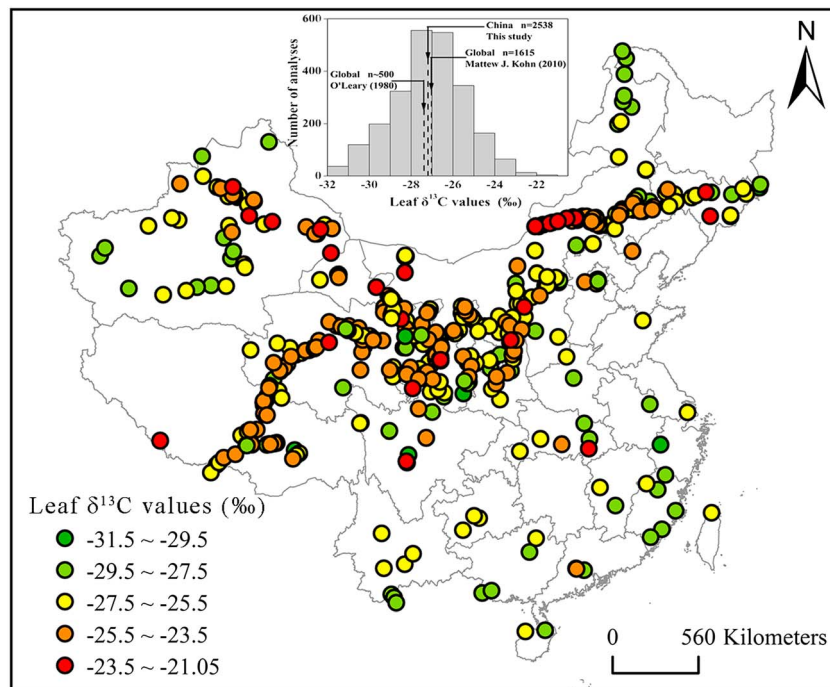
N

600
400
200
0
Number of analyses
-32 -30 -28 -26 -24 -22
Leaf $\delta^{13}$C values (‰)

China n=2538
This study

Global n=1615
Mattew J. Kohn (2010)

Global n~500
O'Leary (1980)

Leaf $\delta^{13}$C values (‰)
-31.5 ~ -29.5
-29.5 ~ -27.5
-27.5 ~ -25.5
-25.5 ~ -23.5
-23.5 ~ -21.05

0 560 Kilometers